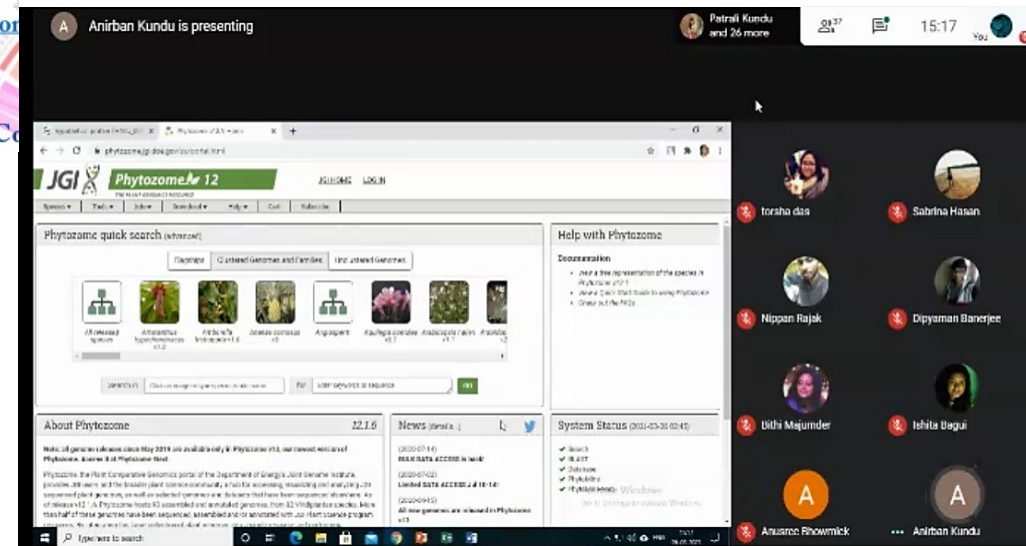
A Anirban Kundu is presenting

Patrali Kundu and 26 more

37

15:17

You

phytozome.jgi.doe.gov/pz/portal.html

JGI Phytozome 12

THE PLANT GENOMICS RESOURCE

JGI HOME LOG IN

Species Tools Info Download Help Cart Subscribe

Phytozome quick search (advanced)

Flagships Clustered Genomes and Families Unclustered Genomes

All released species

Amaranthus hypochondriacus v2.1

Amborella trichopoda v1.0

Ananas comosus v3

Angiosperm

Aquilegia coerulea v3.1

Arabidopsis halleri v1.1

Search in: for: Enter keywords or sequence GO

Help with Phytozome

Documentation

About Phytozome 12.1.6

Note: all genome releases since May 2019 are available only in Phytozome v13, our newest version of Phytozome. Access it at Phytozome Next.

Phytozome, the Plant Comparative Genomics portal of the Department of Energy's Joint Genome Institute, provides JGI users and the broader plant science community a hub for accessing, visualizing and analyzing JGI-sequenced plant genomes, as well as selected genomes and datasets that have been sequenced elsewhere.

News (details...)

BULK DATA ACCESS is back!

Limited DATA ACCESS...

All new genomes are released in Phytozome v13

System Status (2021-03-26 02:45)

Search
BLAST
Database
Phytomine
PhytoWeb

Activate Windows
Go to Settings to activate Windows.

Type here to search

torsha das

Sabrina Hasan

Nippan Rajak

Dipyaman Banerjee

Bithi Majumder

Ishita Bagui

A Anusree Bhowmick

A Anirban Kundu